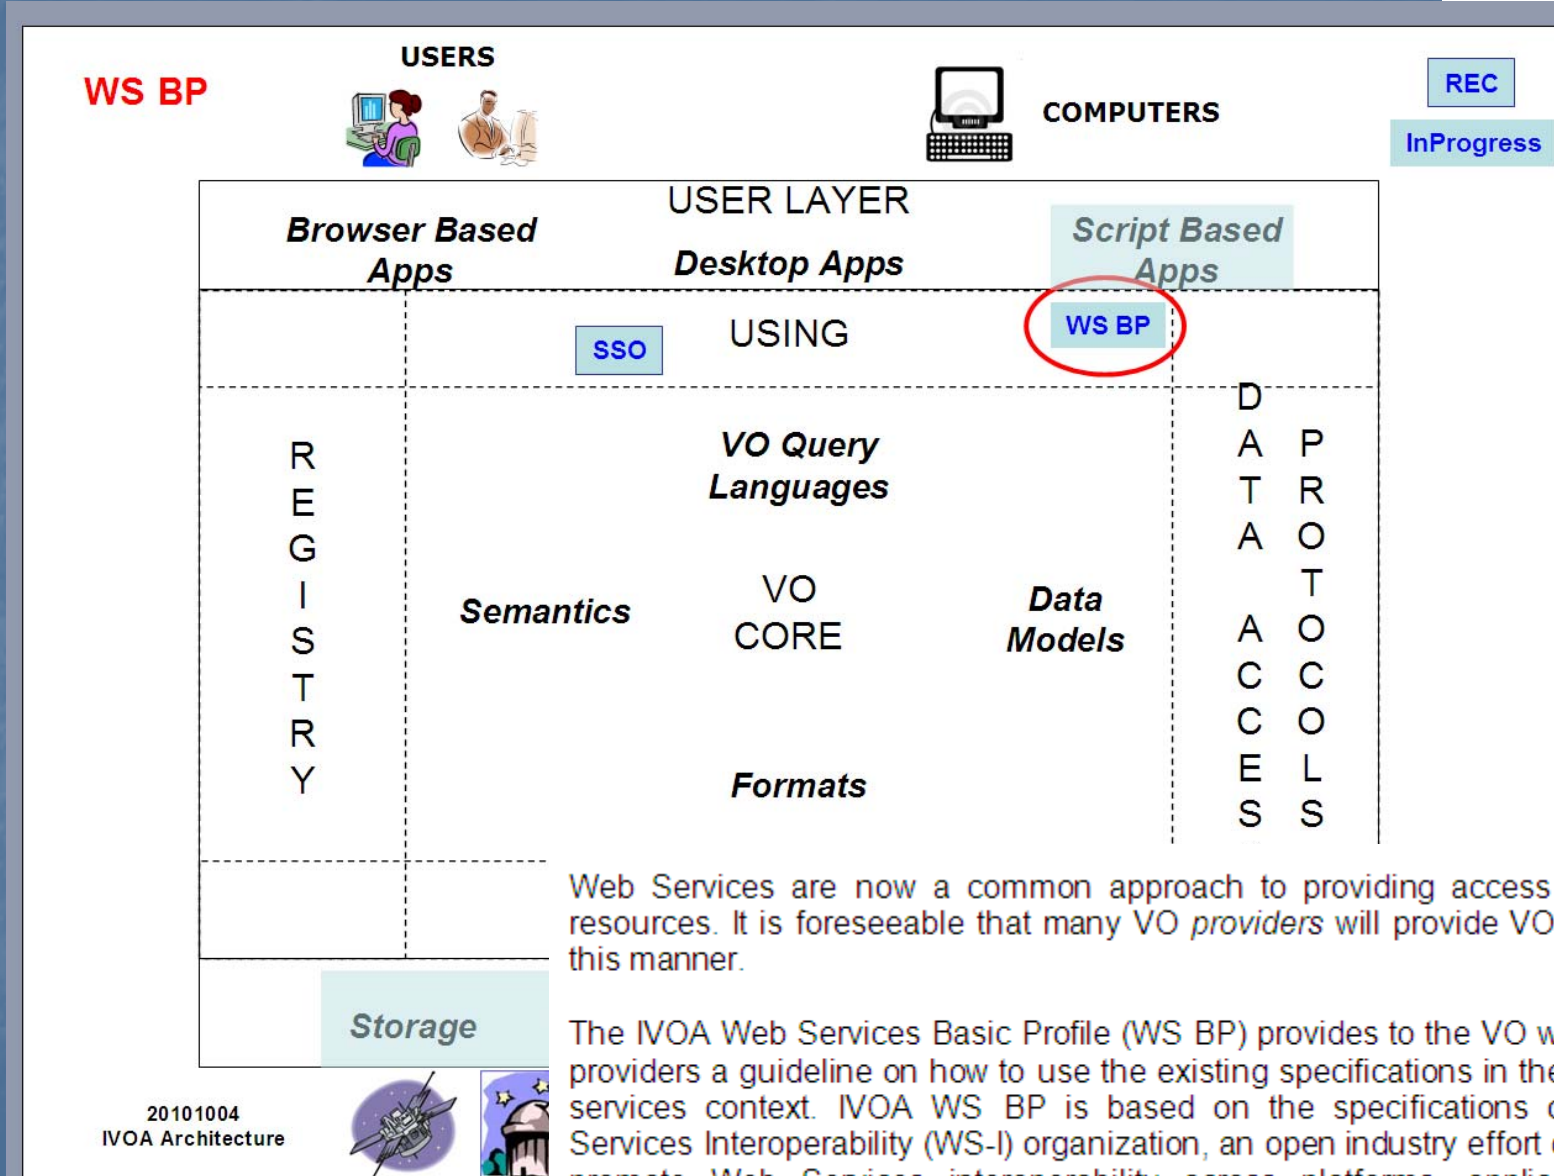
WS BP

USERS

COMPUTERS

REC

InProgress

USER LAYER

Browser Based Apps

Desktop Apps

Script Based Apps

USING

SSO

WS BP

REGISTRY

VO Query Languages

Semantics

VO CORE

Data Models

Formats

DATA ACCESS

PROTOCOLS

Storage

Web Services are now a common approach to providing access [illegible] resources. It is foreseeable that many VO *providers* will provide VO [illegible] this manner.

The IVOA Web Services Basic Profile (WS BP) provides to the VO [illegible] providers a guideline on how to use the existing specifications in the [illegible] services context. IVOA WS BP is based on the specifications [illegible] Services Interoperability (WS-I) organization, an open industry effort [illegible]

20101004
IVOA Architecture